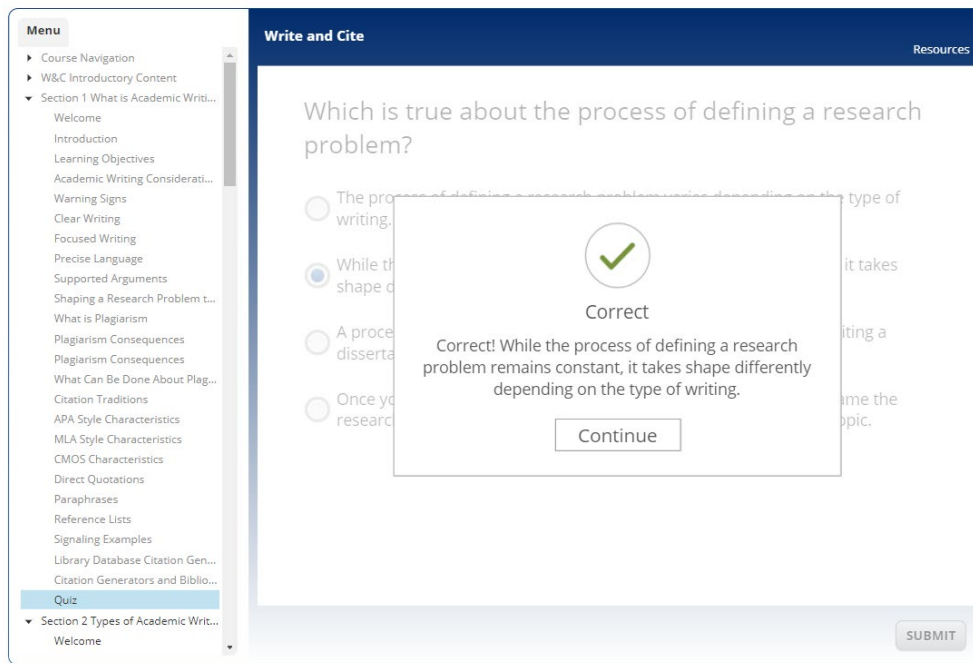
Menu

Course Navigation
W&C Introductory Content
Section 1 What is Academic Writi...
Welcome
Introduction
Learning Objectives
Academic Writing Considerati...
Warning Signs
Clear Writing
Focused Writing
Precise Language
Supported Arguments
Shaping a Research Problem t...
What is Plagiarism
Plagiarism Consequences
Plagiarism Consequences
What Can Be Done About Plag...
Citation Traditions
APA Style Characteristics
MLA Style Characteristics
CMOS Characteristics
Direct Quotations
Paraphrases
Reference Lists
Signaling Examples
Library Database Citation Gen...
Citation Generators and Biblio...
Quiz
Section 2 Types of Academic Writ...
Welcome

Write and Cite

Resources

Which is true about the process of defining a research problem?

The pro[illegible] type of writing.

While th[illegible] it takes shape d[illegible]

A proce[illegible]iting a disserta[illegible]

Once yo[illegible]me the researc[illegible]pic.

Correct

Correct! While the process of defining a research problem remains constant, it takes shape differently depending on the type of writing.

Continue

SUBMIT